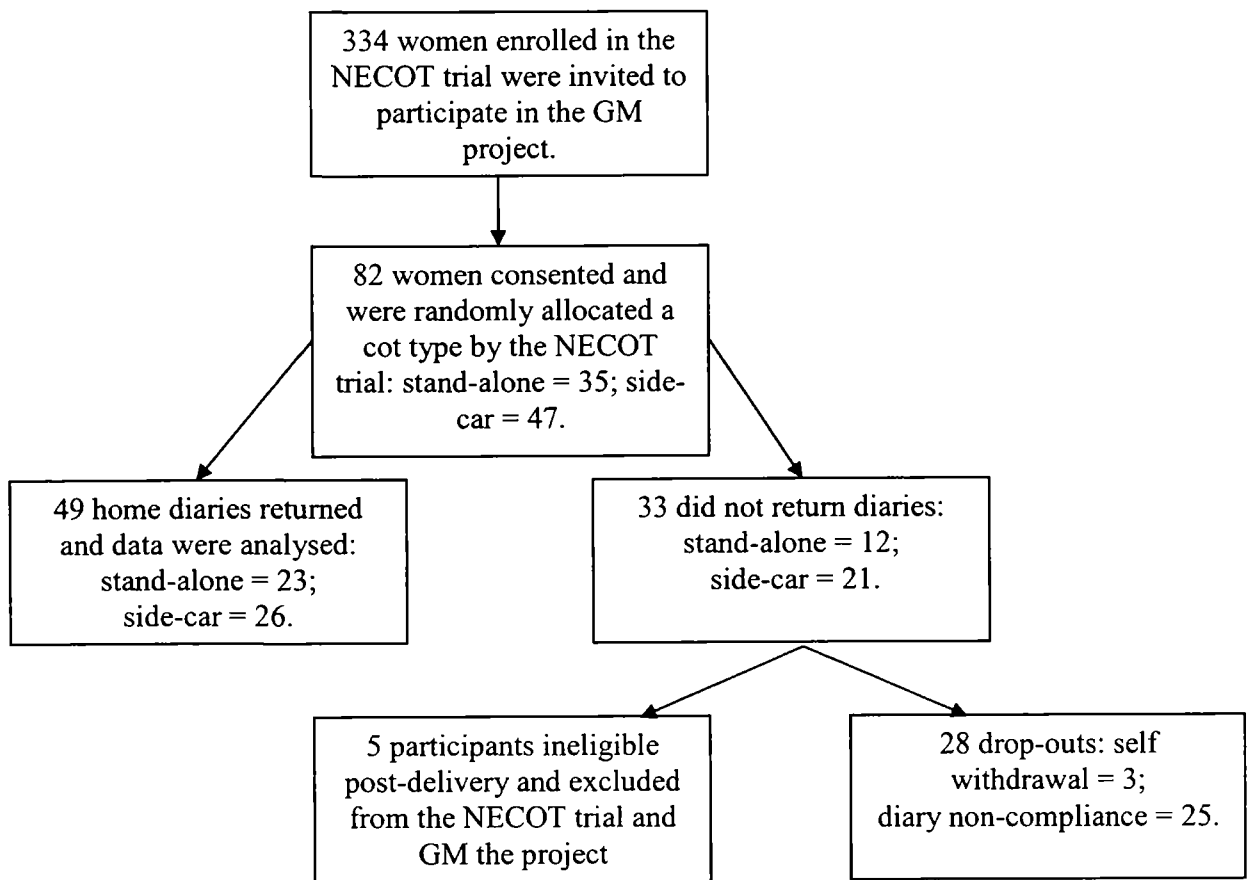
334 women enrolled in the NECOT trial were invited to participate in the GM project.

82 women consented and were randomly allocated a cot type by the NECOT trial: stand-alone = 35; side-car = 47.

49 home diaries returned and data were analysed: stand-alone = 23; side-car = 26.

33 did not return diaries: stand-alone = 12; side-car = 21.

5 participants ineligible post-delivery and excluded from the NECOT trial and GM the project

28 drop-outs: self withdrawal = 3; diary non-compliance = 25.